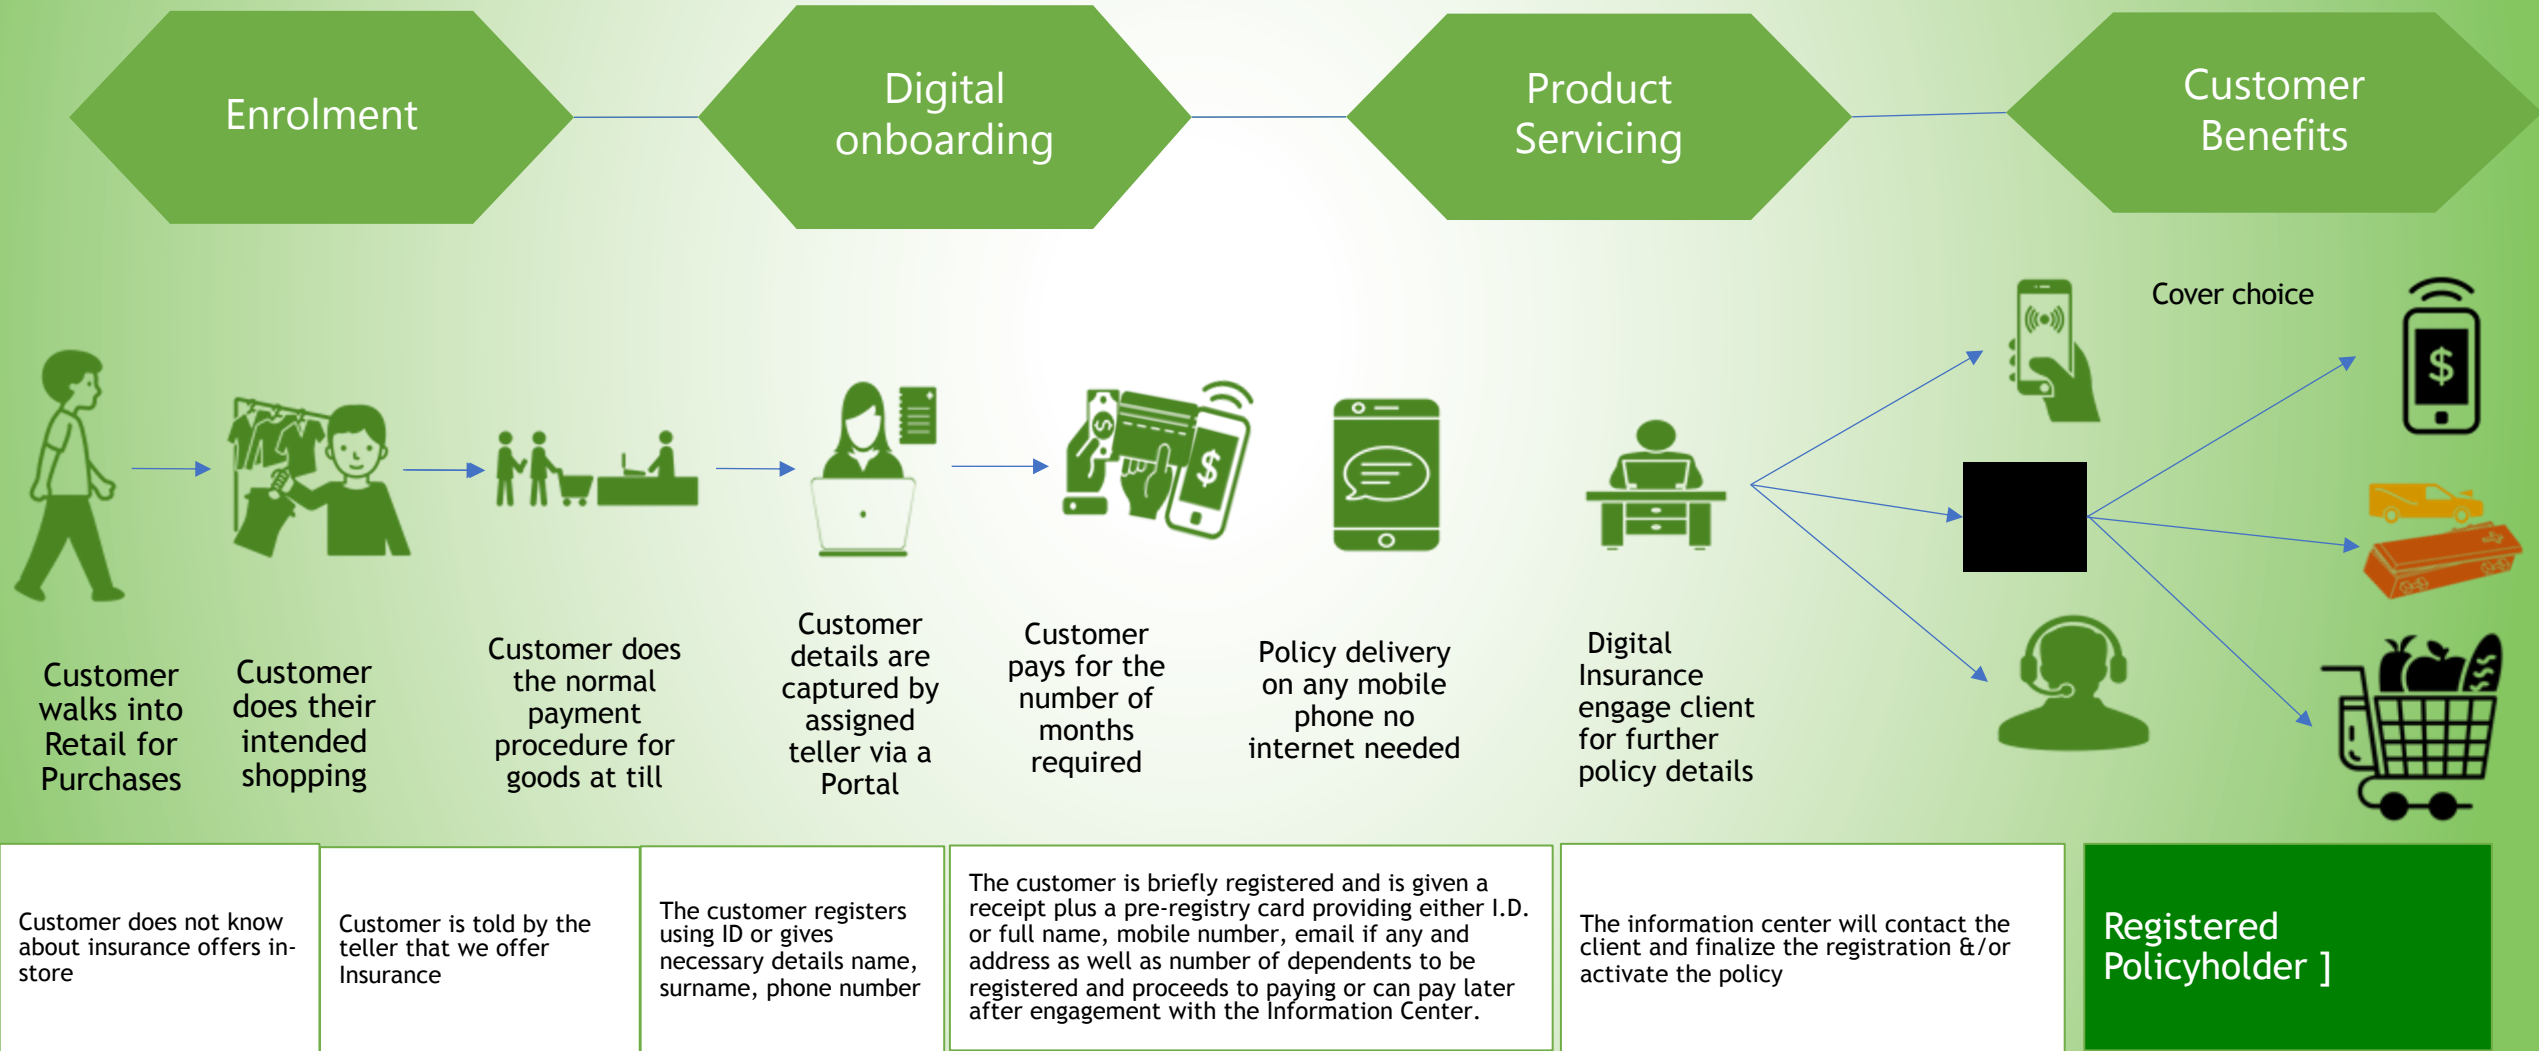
Enrolment

Digital onboarding

Product Servicing

Customer Benefits

Cover choice

Customer walks into Retail for Purchases

Customer does their intended shopping

Customer does the normal payment procedure for goods at till

Customer details are captured by assigned teller via a Portal

Customer pays for the number of months required

Policy delivery on any mobile phone no internet needed

Digital Insurance engage client for further policy details

Customer does not know about insurance offers in-store

Customer is told by the teller that we offer Insurance

The customer registers using ID or gives necessary details name, surname, phone number

The customer is briefly registered and is given a receipt plus a pre-registry card providing either I.D. or full name, mobile number, email if any and address as well as number of dependents to be registered and proceeds to paying or can pay later after engagement with the Information Center.

The information center will contact the client and finalize the registration &/or activate the policy

Registered Policyholder ]